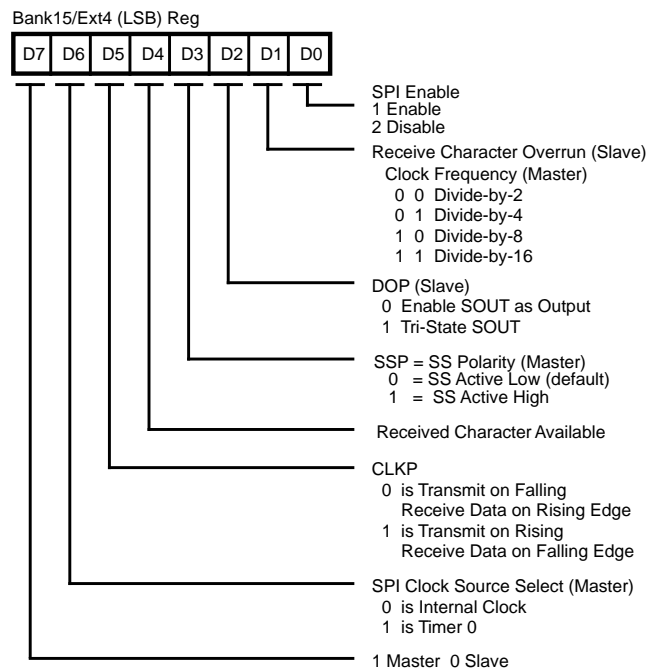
Bank15/Ext4 (LSB) Reg

| D7 | D6 | D5 | D4 | D3 | D2 | D1 | D0 |
|---|---|---|---|---|---|---|---|

SPI Enable
1 Enable
2 Disable

Receive Character Overrun (Slave)
Clock Frequency (Master)
0 0 Divide-by-2
0 1 Divide-by-4
1 0 Divide-by-8
1 1 Divide-by-16

DOP (Slave)
0 Enable SOUT as Output
1 Tri-State SOUT

SSP = SS Polarity (Master)
0 = SS Active Low (default)
1 = SS Active High

Received Character Available

CLKP
0 is Transmit on Falling
Receive Data on Rising Edge
1 is Transmit on Rising
Receive Data on Falling Edge

SPI Clock Source Select (Master)
0 is Internal Clock
1 is Timer 0

1 Master 0 Slave